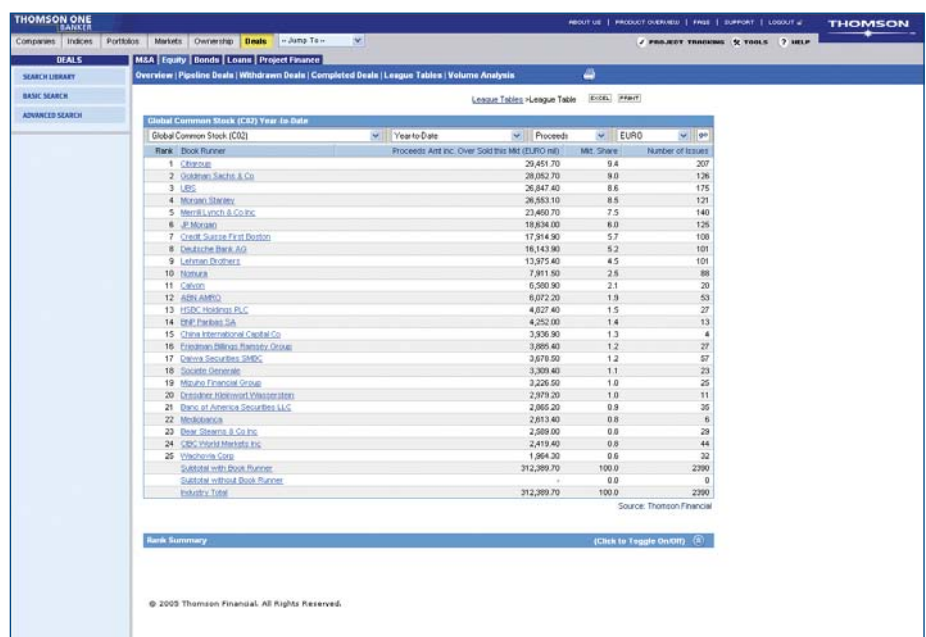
THOMSON ONE BANKER

ABOUT US | PRODUCT OVERVIEW | FAQS | SUPPORT | LOGOUT

THOMSON

Companies | Indices | Portfolios | Markets | Ownership | Deals | -- Jump To --

PROJECT TRACKING | TOOLS | HELP

DEALS

SEARCH LIBRARY

BASIC SEARCH

ADVANCED SEARCH

M&A | Equity | Bonds | Loans | Project Finance

Overview | Pipeline Deals | Withdrawn Deals | Completed Deals | League Tables | Volume Analysis

League Tables >League Table EXCEL PRINT

Global Common Stock (C02) Year-to-Date

Global Common Stock (C02) | Year-to-Date | Proceeds | EURO | go

| Rank | Book Runner | Proceeds Amt inc. Over Sold this Mkt (EURO mil) | Mkt. Share | Number of Issues |
|---|---|---|---|---|
| 1 | Citigroup | 29,451.70 | 9.4 | 207 |
| 2 | Goldman Sachs & Co | 28,052.70 | 9.0 | 126 |
| 3 | UBS | 26,847.40 | 8.6 | 175 |
| 4 | Morgan Stanley | 26,553.10 | 8.5 | 121 |
| 5 | Merrill Lynch & Co Inc | 23,460.70 | 7.5 | 140 |
| 6 | JP Morgan | 18,634.00 | 6.0 | 125 |
| 7 | Credit Suisse First Boston | 17,914.90 | 5.7 | 100 |
| 8 | Deutsche Bank AG | 16,143.90 | 5.2 | 101 |
| 9 | Lehman Brothers | 13,975.40 | 4.5 | 101 |
| 10 | Nomura | 7,911.50 | 2.5 | 88 |
| 11 | Calyon | 6,500.90 | 2.1 | 20 |
| 12 | ABN AMRO | 6,072.20 | 1.9 | 53 |
| 13 | HSBC Holdings PLC | 4,827.40 | 1.5 | 27 |
| 14 | BNP Paribas SA | 4,252.00 | 1.4 | 13 |
| 15 | China International Capital Co | 3,936.90 | 1.3 | 4 |
| 16 | Friedman Billings Ramsey Group | 3,885.40 | 1.2 | 27 |
| 17 | Daiwa Securities SMBC | 3,678.50 | 1.2 | 57 |
| 18 | Societe Generale | 3,309.40 | 1.1 | 23 |
| 19 | Mizuho Financial Group | 3,226.50 | 1.0 | 25 |
| 20 | Dresdner Kleinwort Wasserstein | 2,979.20 | 1.0 | 11 |
| 21 | Banc of America Securities LLC | 2,865.20 | 0.9 | 35 |
| 22 | Mediobanca | 2,613.40 | 0.8 | 6 |
| 23 | Bear Stearns & Co Inc | 2,589.00 | 0.8 | 29 |
| 24 | CIBC World Markets Inc | 2,419.40 | 0.8 | 44 |
| 25 | Wachovia Corp | 1,964.30 | 0.6 | 32 |
| | Subtotal with Book Runner | 312,389.70 | 100.0 | 2390 |
| | Subtotal without Book Runner | - | 0.0 | 0 |
| | Industry Total | 312,389.70 | 100.0 | 2390 |

Source: Thomson Financial

Rank Summary (Click to Toggle On/Off)

© 2005 Thomson Financial. All Rights Reserved.